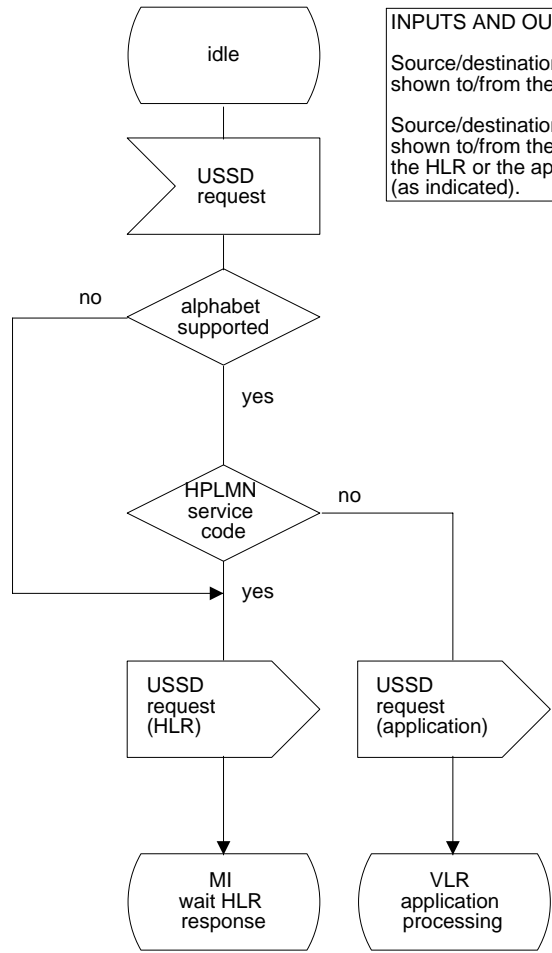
idle

USSD request

no

alphabet supported

yes

HPLMN service code

no

yes

USSD request (HLR)

USSD request (application)

MI wait HLR response

VLR application processing

INPUTS AND OU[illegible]

Source/destination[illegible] shown to/from the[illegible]

Source/destination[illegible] shown to/from the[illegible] the HLR or the ap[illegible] (as indicated).